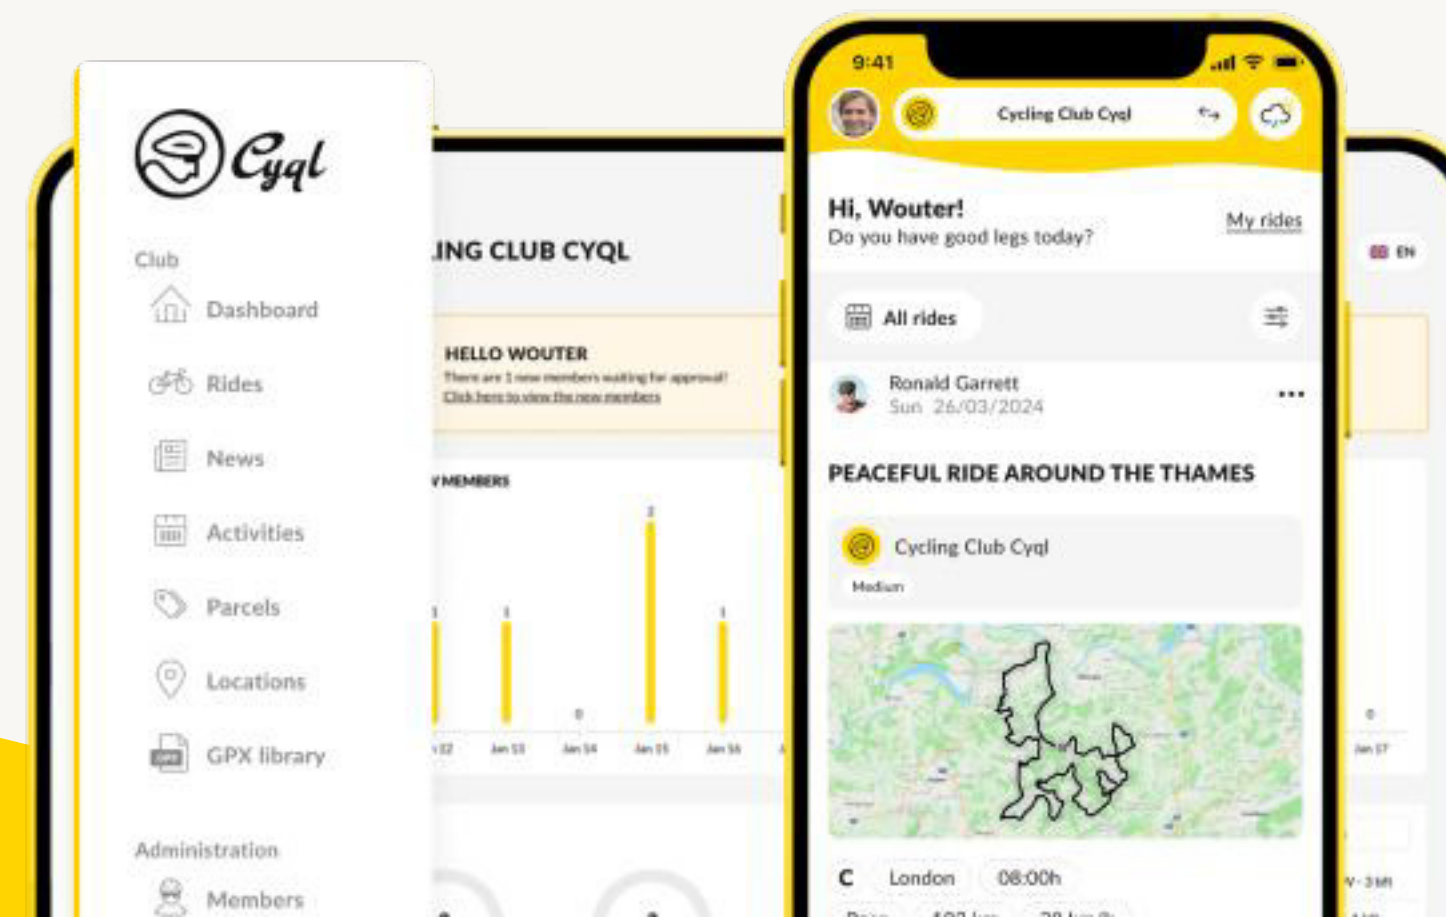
Cyql

Club

Dashboard

Rides

News

Activities

Parcels

Locations

GPX library

Administration

Members

ING CLUB CYQL

HELLO WOUTER

There are 1 new members waiting for approval!

Click here to view the new members

MEMBERS

1 1 0 2 1

Jan 13 Jan 14 Jan 15 Jan 16

0

Jan 17

EN

9:41

Cycling Club Cyql

Hi, Wouter!

Do you have good legs today?

My rides

All rides

Ronald Garrett

Sun 26/03/2024

PEACEFUL RIDE AROUND THE THAMES

Cycling Club Cyql

Medium

C London 08:00h